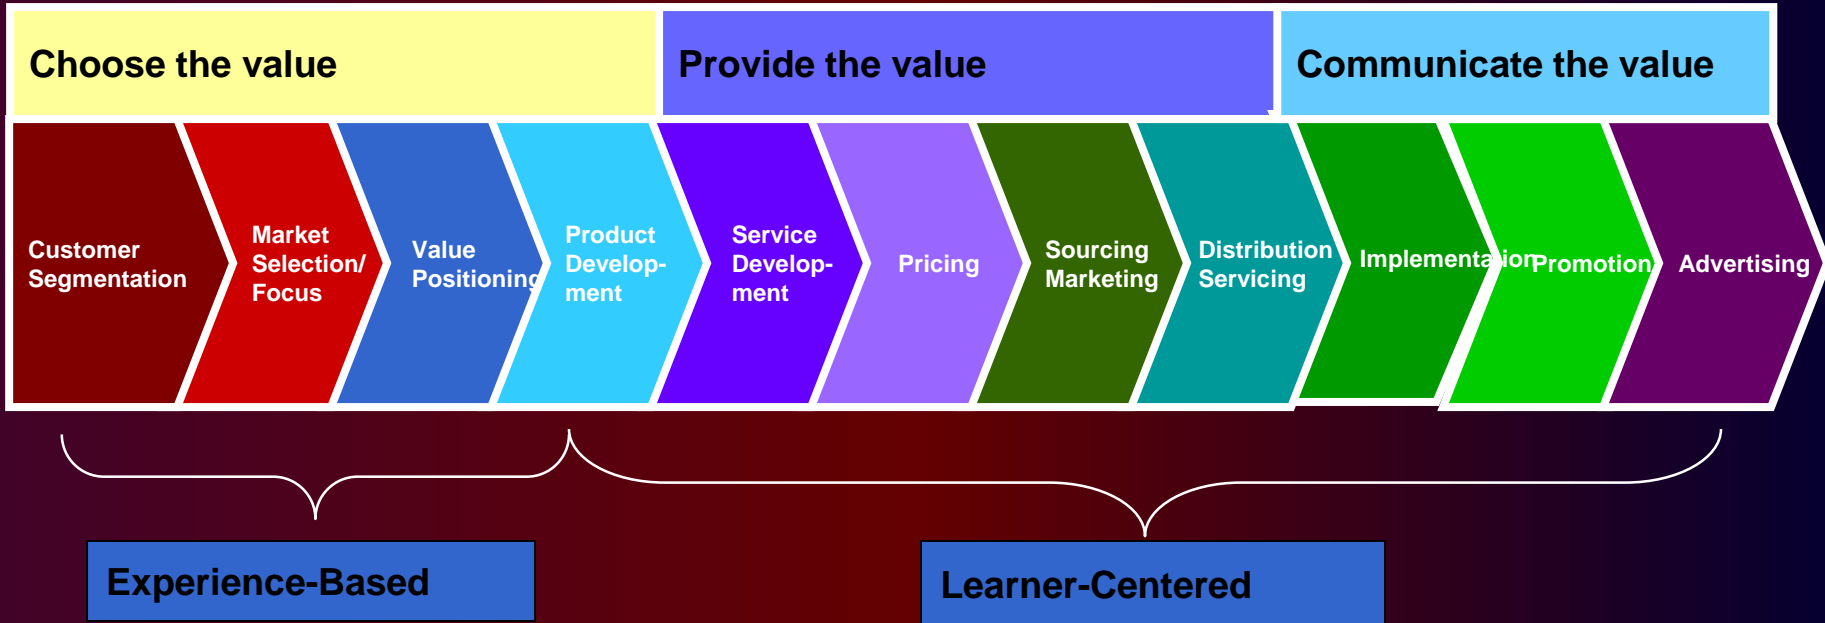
Choose the value

Provide the value

Communicate the value

Customer Segmentation

Market Selection/ Focus

Value Positioning

Product Development

Service Development

Pricing

Sourcing Marketing

Distribution Servicing

Implementation

Promotion

Advertising

Experience-Based

Learner-Centered